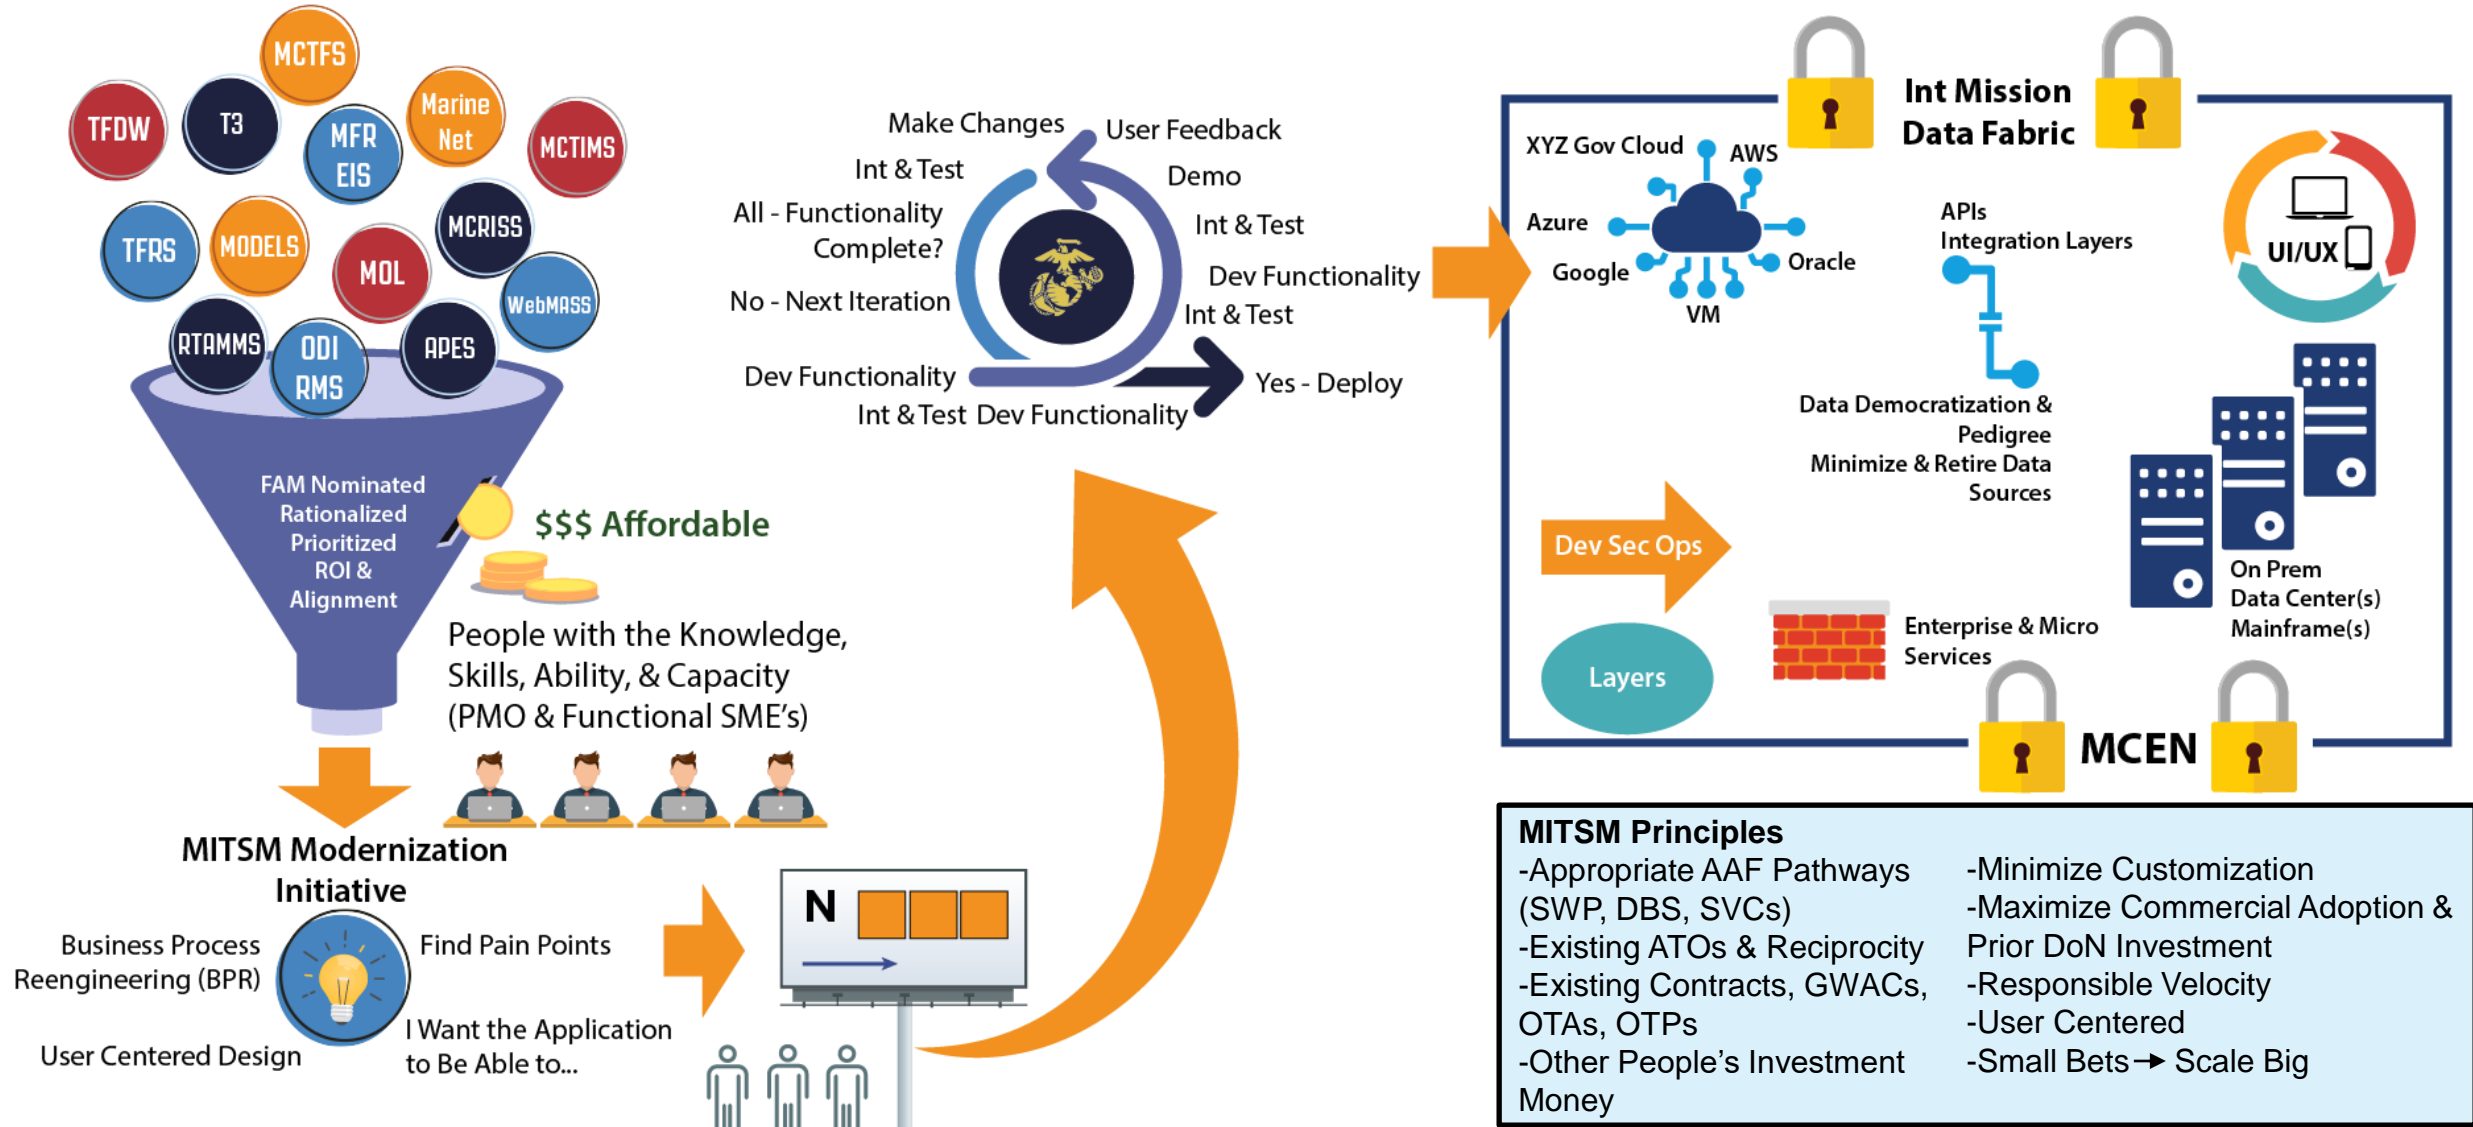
MCTFS
TFDW
T3
MFR EIS
Marine Net
MCTIMS
TFRS
MODELS
MOL
MCRISS
WebMASS
RTAMMS
ODI RMS
APES

FAM Nominated Rationalized Prioritized ROI & Alignment

$$$ Affordable

People with the Knowledge, Skills, Ability, & Capacity (PMO & Functional SME's)

MITSM Modernization Initiative

Business Process Reengineering (BPR)
Find Pain Points
User Centered Design
I Want the Application to Be Able to...

N

Make Changes
User Feedback
Int & Test
Demo
All - Functionality Complete?
Int & Test
Dev Functionality
No - Next Iteration
Int & Test
Dev Functionality
Yes - Deploy
Int & Test
Dev Functionality

Int Mission Data Fabric

XYZ Gov Cloud
AWS
Azure
Oracle
Google
VM

APIs
Integration Layers

UI/UX

Data Democratization & Pedigree
Minimize & Retire Data Sources

Dev Sec Ops

On Prem Data Center(s) Mainframe(s)

Layers

Enterprise & Micro Services

MCEN

MITSM Principles
-Appropriate AAF Pathways (SWP, DBS, SVCs)
-Existing ATOs & Reciprocity
-Existing Contracts, GWACs, OTAs, OTPs
-Other People's Investment Money

-Minimize Customization
-Maximize Commercial Adoption & Prior DoN Investment
-Responsible Velocity
-User Centered
-Small Bets → Scale Big